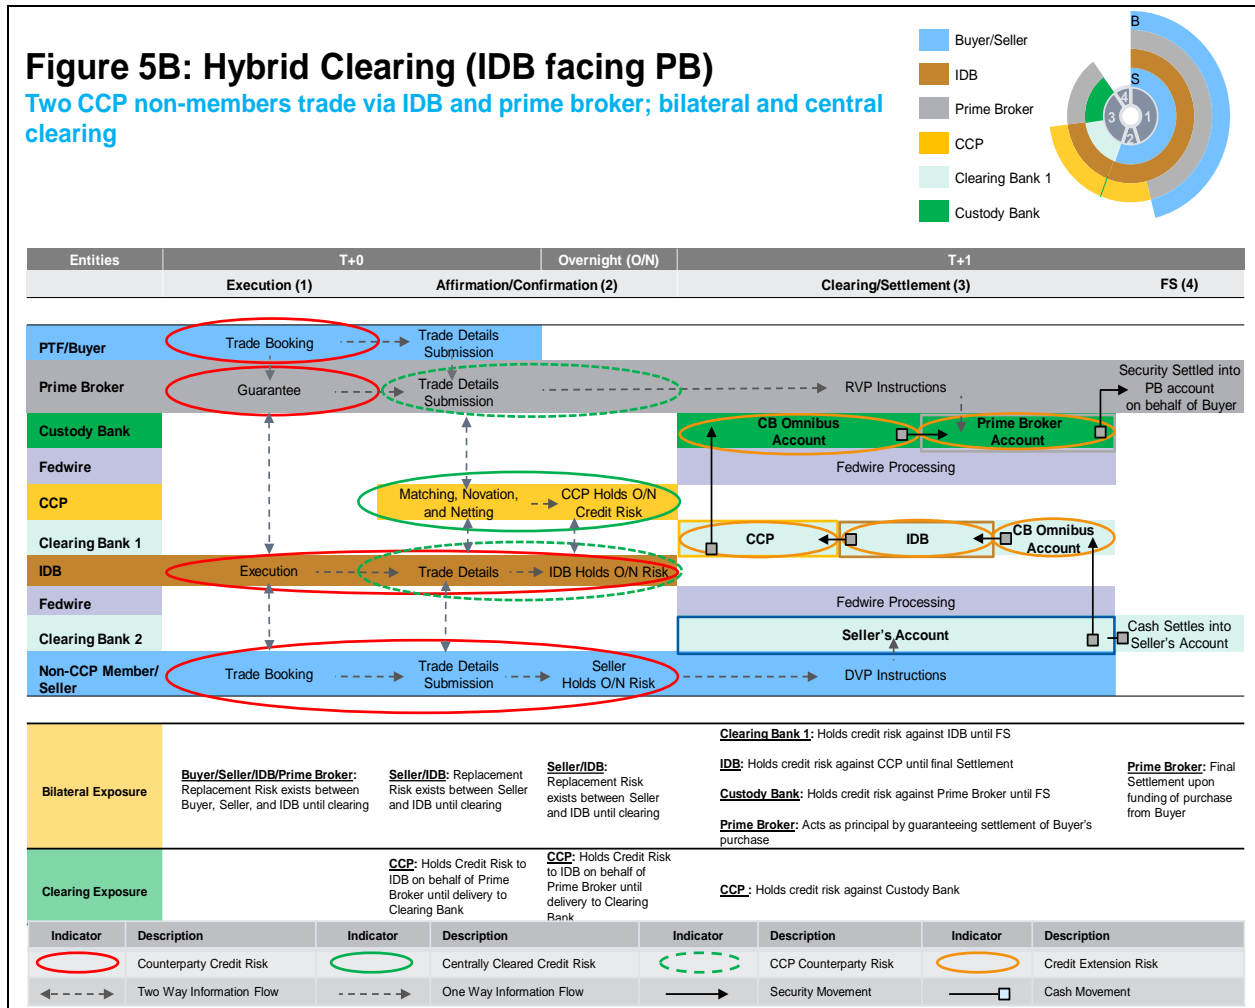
Figure 5B: Hybrid Clearing (IDB facing PB)

Two CCP non-members trade via IDB and prime broker; bilateral and central clearing

Buyer/Seller
IDB
Prime Broker
CCP
Clearing Bank 1
Custody Bank

B
S
1
2
3
4

| Entities | T+0 | | Overnight (O/N) | T+1 | |
|---|---|---|---|---|---|
| | Execution (1) | Affirmation/Confirmation (2) | | Clearing/Settlement (3) | FS (4) |

PTF/Buyer
Prime Broker
Custody Bank
Fedwire
CCP
Clearing Bank 1
IDB
Fedwire
Clearing Bank 2
Non-CCP Member/ Seller

Trade Booking
Trade Details Submission
Guarantee
Trade Details Submission
RVP Instructions
Security Settled into PB account on behalf of Buyer
CB Omnibus Account
Prime Broker Account
Fedwire Processing
Matching, Novation, and Netting
CCP Holds O/N Credit Risk
CCP
IDB
CB Omnibus Account
Execution
Trade Details
IDB Holds O/N Risk
Fedwire Processing
Seller's Account
Cash Settles into Seller's Account
Trade Booking
Trade Details Submission
Seller Holds O/N Risk
DVP Instructions

Bilateral Exposure

Buyer/Seller/IDB/Prime Broker: Replacement Risk exists between Buyer, Seller, and IDB until clearing

Seller/IDB: Replacement Risk exists between Seller and IDB until clearing

Seller/IDB: Replacement Risk exists between Seller and IDB until clearing

Clearing Bank 1: Holds credit risk against IDB until FS

IDB: Holds credit risk against CCP until final Settlement

Custody Bank: Holds credit risk against Prime Broker until FS

Prime Broker: Acts as principal by guaranteeing settlement of Buyer's purchase

Prime Broker: Final Settlement upon funding of purchase from Buyer

Clearing Exposure

CCP: Holds Credit Risk to IDB on behalf of Prime Broker until delivery to Clearing Bank

CCP: Holds Credit Risk to IDB on behalf of Prime Broker until delivery to Clearing Bank

CCP : Holds credit risk against Custody Bank

| Indicator | Description | Indicator | Description | Indicator | Description | Indicator | Description |
|---|---|---|---|---|---|---|---|
| | Counterparty Credit Risk | | Centrally Cleared Credit Risk | | CCP Counterparty Risk | | Credit Extension Risk |
| | Two Way Information Flow | | One Way Information Flow | | Security Movement | | Cash Movement |